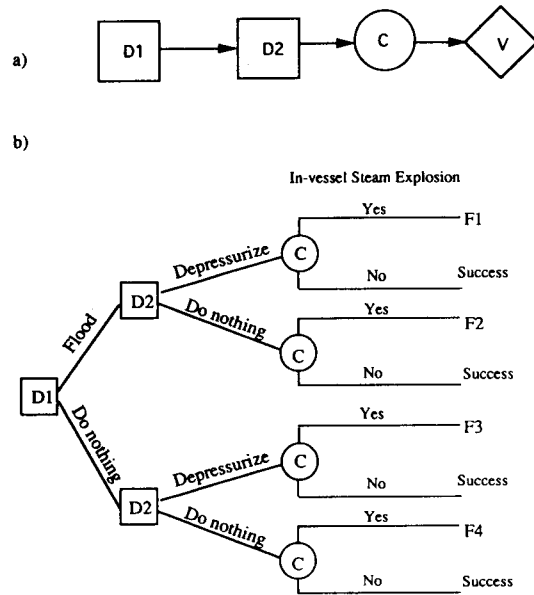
a)

D1

D2

C

V

b)

In-vessel Steam Explosion

D1

Flood

Do nothing

D2

Depressurize

Do nothing

C

Yes

F1

No

Success

C

Yes

F2

No

Success

D2

Depressurize

Do nothing

C

Yes

F3

No

Success

C

Yes

F4

No

Success